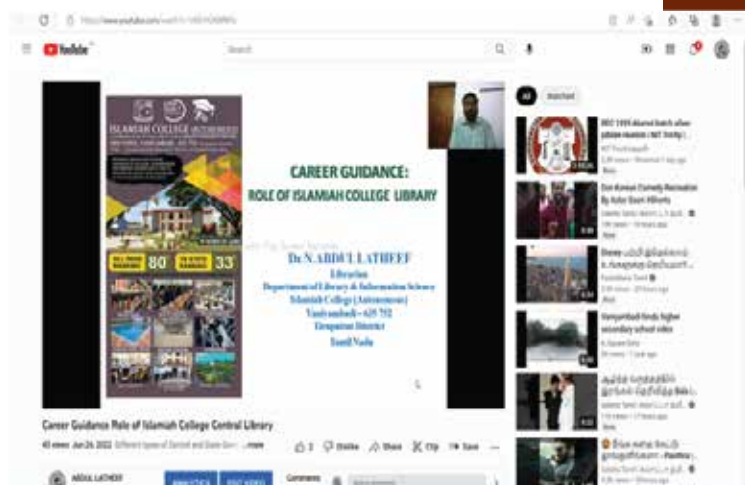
YouTube

Search

ISLAMIAH COLLEGE (AUTONOMOUS)

80

33

CAREER GUIDANCE:
ROLE OF ISLAMIAH COLLEGE LIBRARY

Dr. N. ABDUL LATHEEF
Librarian
Department of Library & Information Science
Islamiah College (Autonomous)
Vaniyambadi – 635 752
Tirupattur District
Tamil Nadu

Career Guidance Role of Islamiah College Central Library

45 views Jun 26, 2022 ...more

2 Dislike Share Clip Save

ABDUL LATHEEF

All Watched

RKC 1999 Alumni batch after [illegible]

Don Konsan Comedy Recreation By Actor Gouri Bhovu

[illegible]

Vaniyambadi finds higher secondary school video

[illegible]

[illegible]